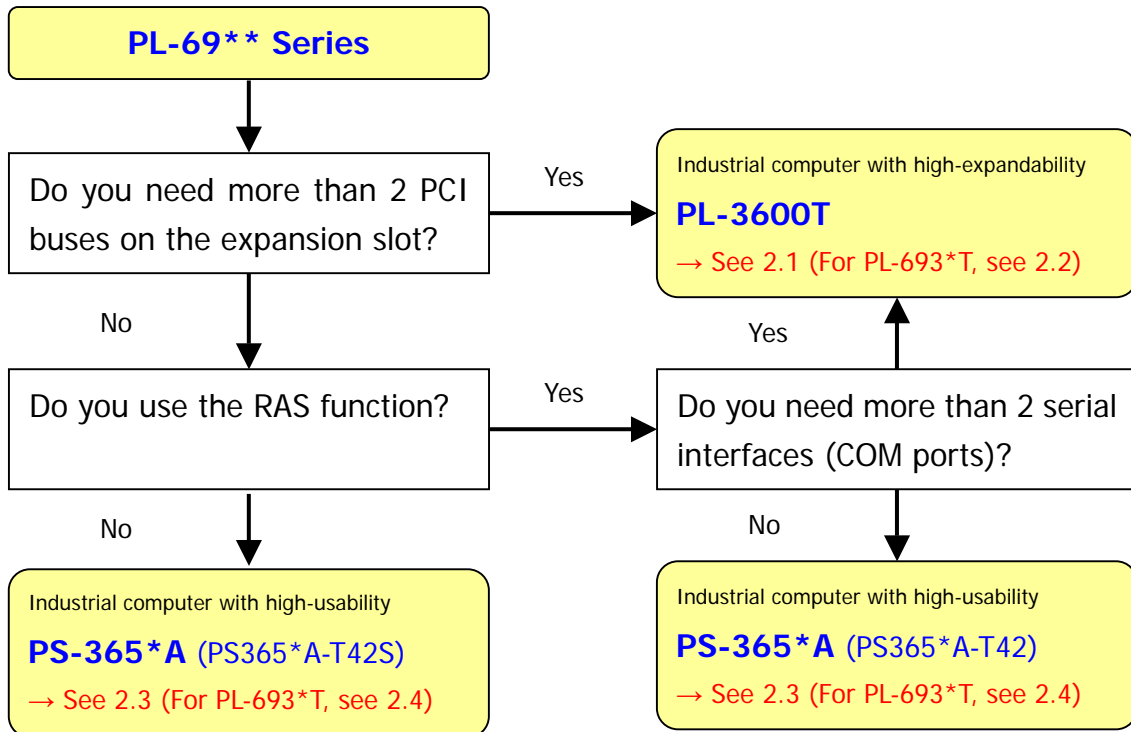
PL-69** Series

Do you need more than 2 PCI buses on the expansion slot?

Yes

Industrial computer with high-expandability

PL-3600T

→ See 2.1 (For PL-693*T, see 2.2)

No

Yes

Do you use the RAS function?

Yes

Do you need more than 2 serial interfaces (COM ports)?

No

No

Industrial computer with high-usability

PS-365*A (PS365*A-T42S)

→ See 2.3 (For PL-693*T, see 2.4)

Industrial computer with high-usability

PS-365*A (PS365*A-T42)

→ See 2.3 (For PL-693*T, see 2.4)